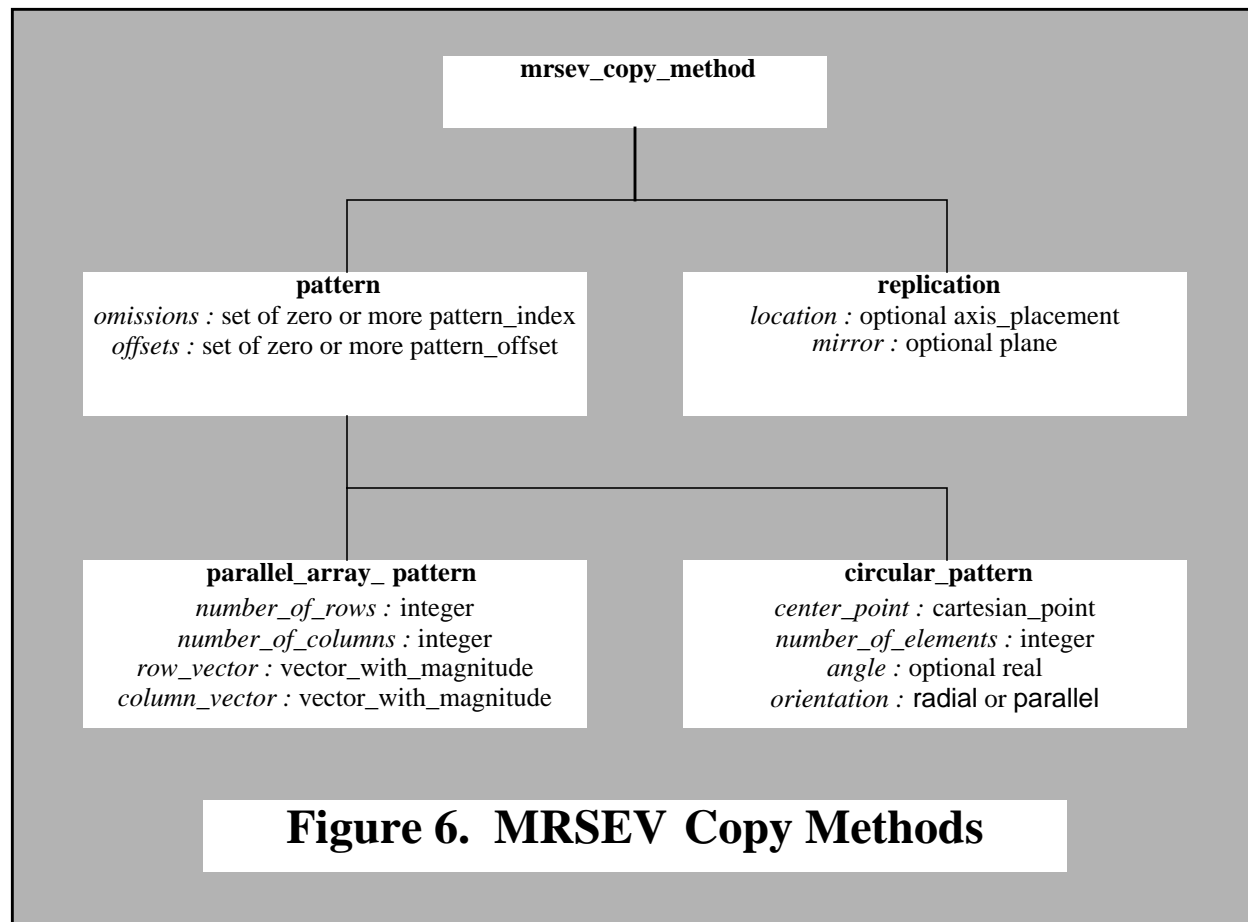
mrsev_copy_method

pattern
*omissions :* set of zero or more pattern_index
*offsets :* set of zero or more pattern_offset

replication
*location :* optional axis_placement
*mirror :* optional plane

parallel_array_ pattern
*number_of_rows :* integer
*number_of_columns :* integer
*row_vector :* vector_with_magnitude
*column_vector :* vector_with_magnitude

circular_pattern
*center_point :* cartesian_point
*number_of_elements :* integer
*angle :* optional real
*orientation :* radial or parallel

Figure 6. MRSEV Copy Methods